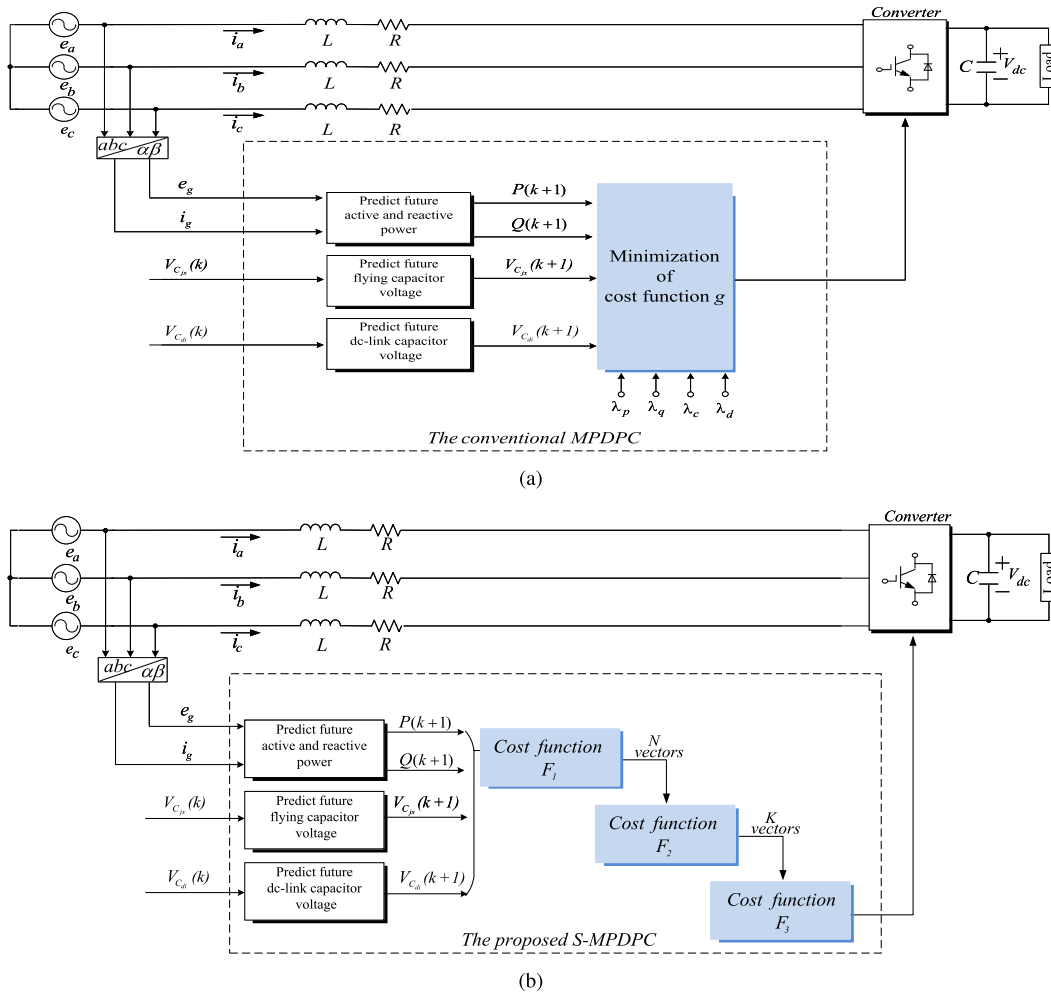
Converter

$e_a$ $e_b$ $e_c$

$i_a$ $L$ $R$
$i_b$ $L$ $R$
$i_c$ $L$ $R$

$C$ $V_{dc}$ Load

$abc$ $\alpha\beta$

$e_g$
$i_g$
$V_{C_{fs}}(k)$
$V_{C_{di}}(k)$

Predict future active and reactive power
Predict future flying capacitor voltage
Predict future dc-link capacitor voltage

$P(k+1)$
$Q(k+1)$
$V_{C_{fs}}(k+1)$
$V_{C_{di}}(k+1)$

Minimization of cost function $g$

$\lambda_p$ $\lambda_q$ $\lambda_c$ $\lambda_d$

The conventional MPDPC

(a)

Converter

$e_a$ $e_b$ $e_c$

$i_a$ $L$ $R$
$i_b$ $L$ $R$
$i_c$ $L$ $R$

$C$ $V_{dc}$ Load

$abc$ $\alpha\beta$

$e_g$
$i_g$
$V_{C_{fs}}(k)$
$V_{C_{di}}(k)$

Predict future active and reactive power
Predict future flying capacitor voltage
Predict future dc-link capacitor voltage

$P(k+1)$
$Q(k+1)$
$V_{C_{fs}}(k+1)$
$V_{C_{di}}(k+1)$

Cost function $F_1$
N vectors
Cost function $F_2$
K vectors
Cost function $F_3$

The proposed S-MPDPC

(b)